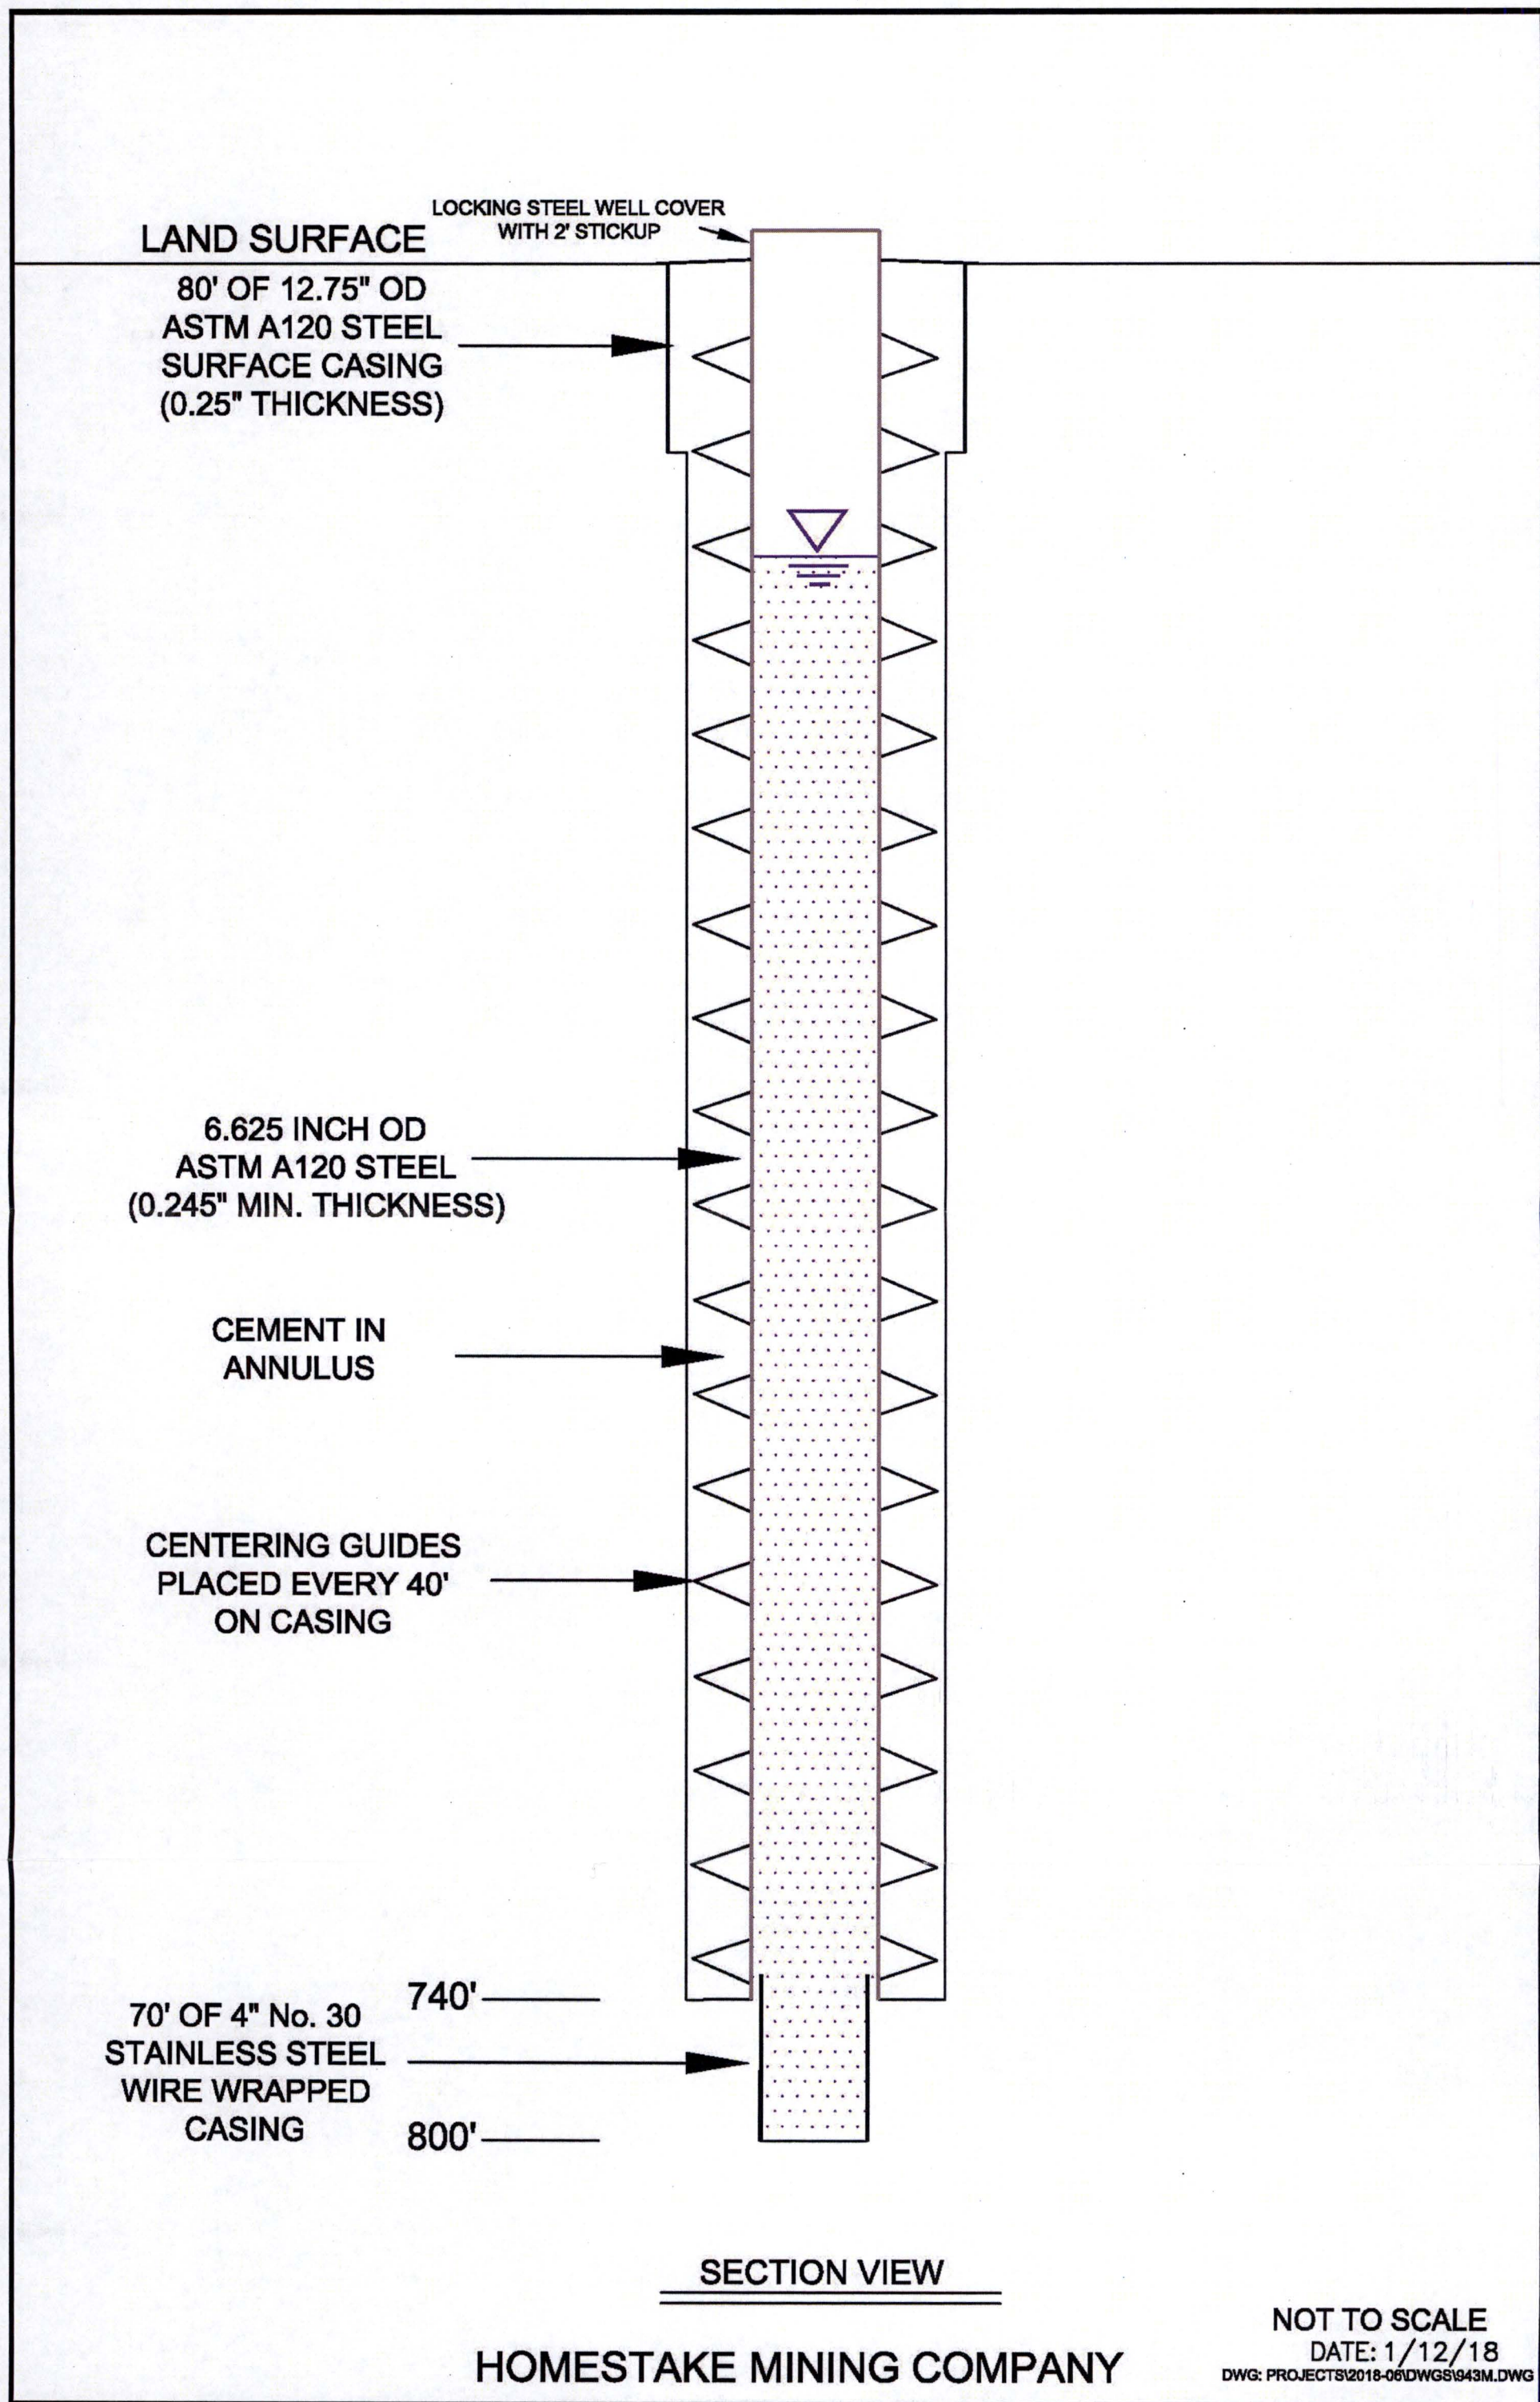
LOCKING STEEL WELL COVER WITH 2' STICKUP

LAND SURFACE

80' OF 12.75" OD ASTM A120 STEEL SURFACE CASING (0.25" THICKNESS)

6.625 INCH OD ASTM A120 STEEL (0.245" MIN. THICKNESS)

CEMENT IN ANNULUS

CENTERING GUIDES PLACED EVERY 40' ON CASING

740'

70' OF 4" No. 30 STAINLESS STEEL WIRE WRAPPED CASING

800'

SECTION VIEW

NOT TO SCALE
DATE: 1/12/18
DWG: PROJECTS\2018-06\DWGS\943M.DWG

HOMESTAKE MINING COMPANY